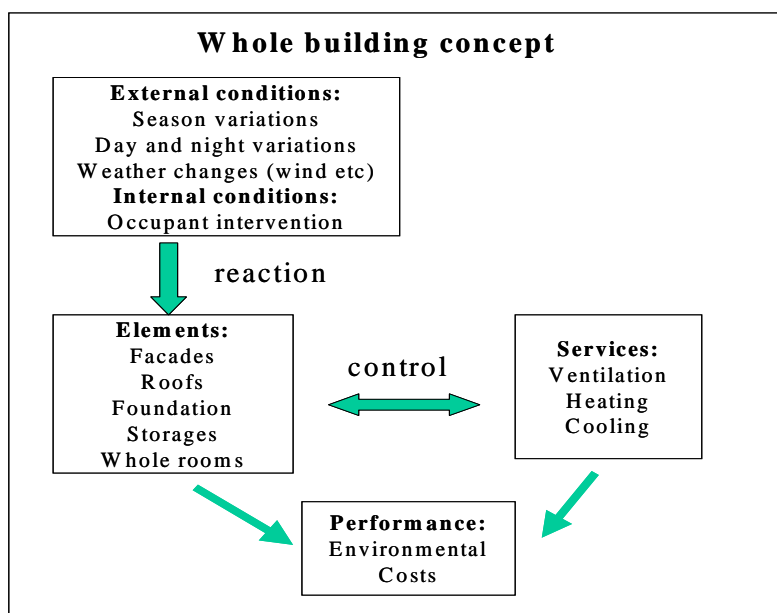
Whole building concept

External conditions:
Season variations
Day and night variations
Weather changes (wind etc)
Internal conditions:
Occupant intervention

reaction

Elements:
Facades
Roofs
Foundation
Storages
Whole rooms

control

Services:
Ventilation
Heating
Cooling

Performance:
Environmental
Costs